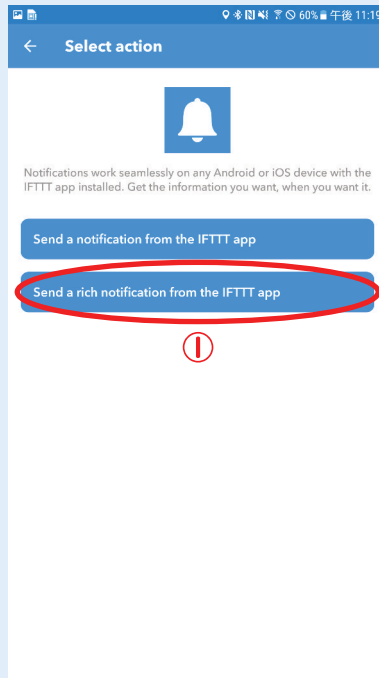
60% 午後 11:19

Select action

Notifications work seamlessly on any Android or iOS device with the IFTTT app installed. Get the information you want, when you want it.

Send a notification from the IFTTT app

Send a rich notification from the IFTTT app

①